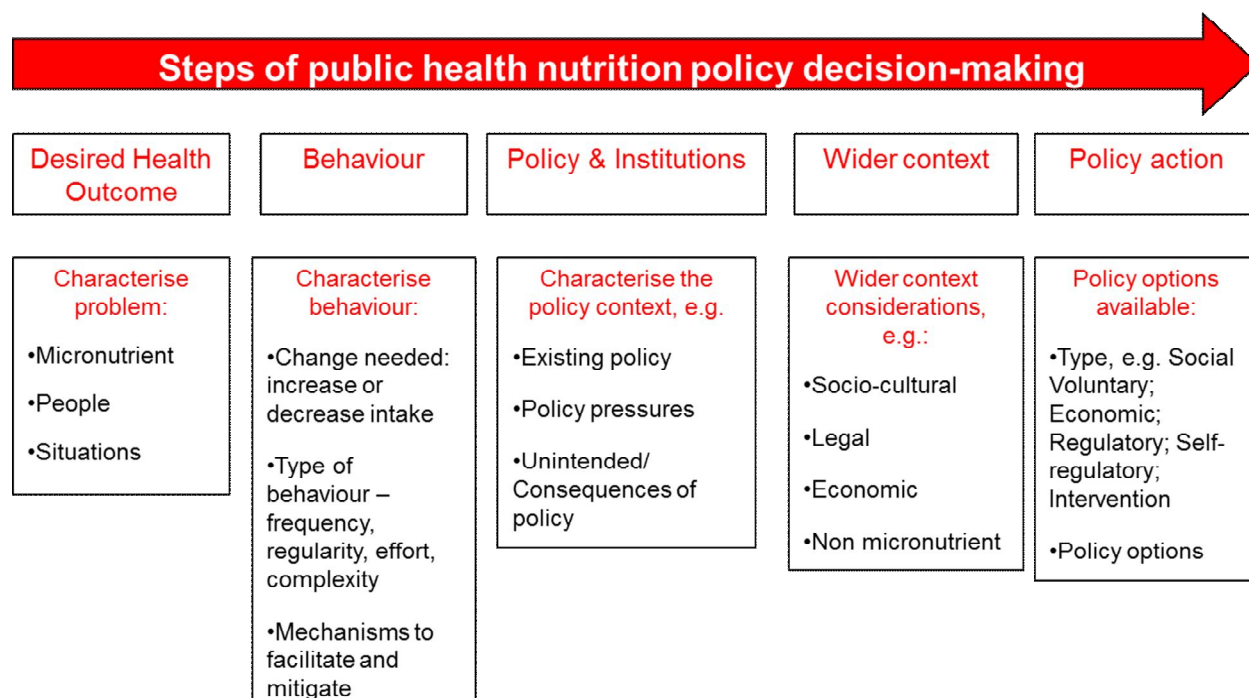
Steps of public health nutrition policy decision-making

Desired Health Outcome

Behaviour

Policy & Institutions

Wider context

Policy action

Characterise problem:

•Micronutrient

•People

•Situations

Characterise behaviour:

•Change needed: increase or decrease intake

•Type of behaviour – frequency, regularity, effort, complexity

•Mechanisms to facilitate and mitigate

Characterise the policy context, e.g.

•Existing policy

•Policy pressures

•Unintended/ Consequences of policy

Wider context considerations, e.g.:

•Socio-cultural

•Legal

•Economic

•Non micronutrient

Policy options available:

•Type, e.g. Social Voluntary; Economic; Regulatory; Self-regulatory; Intervention

•Policy options